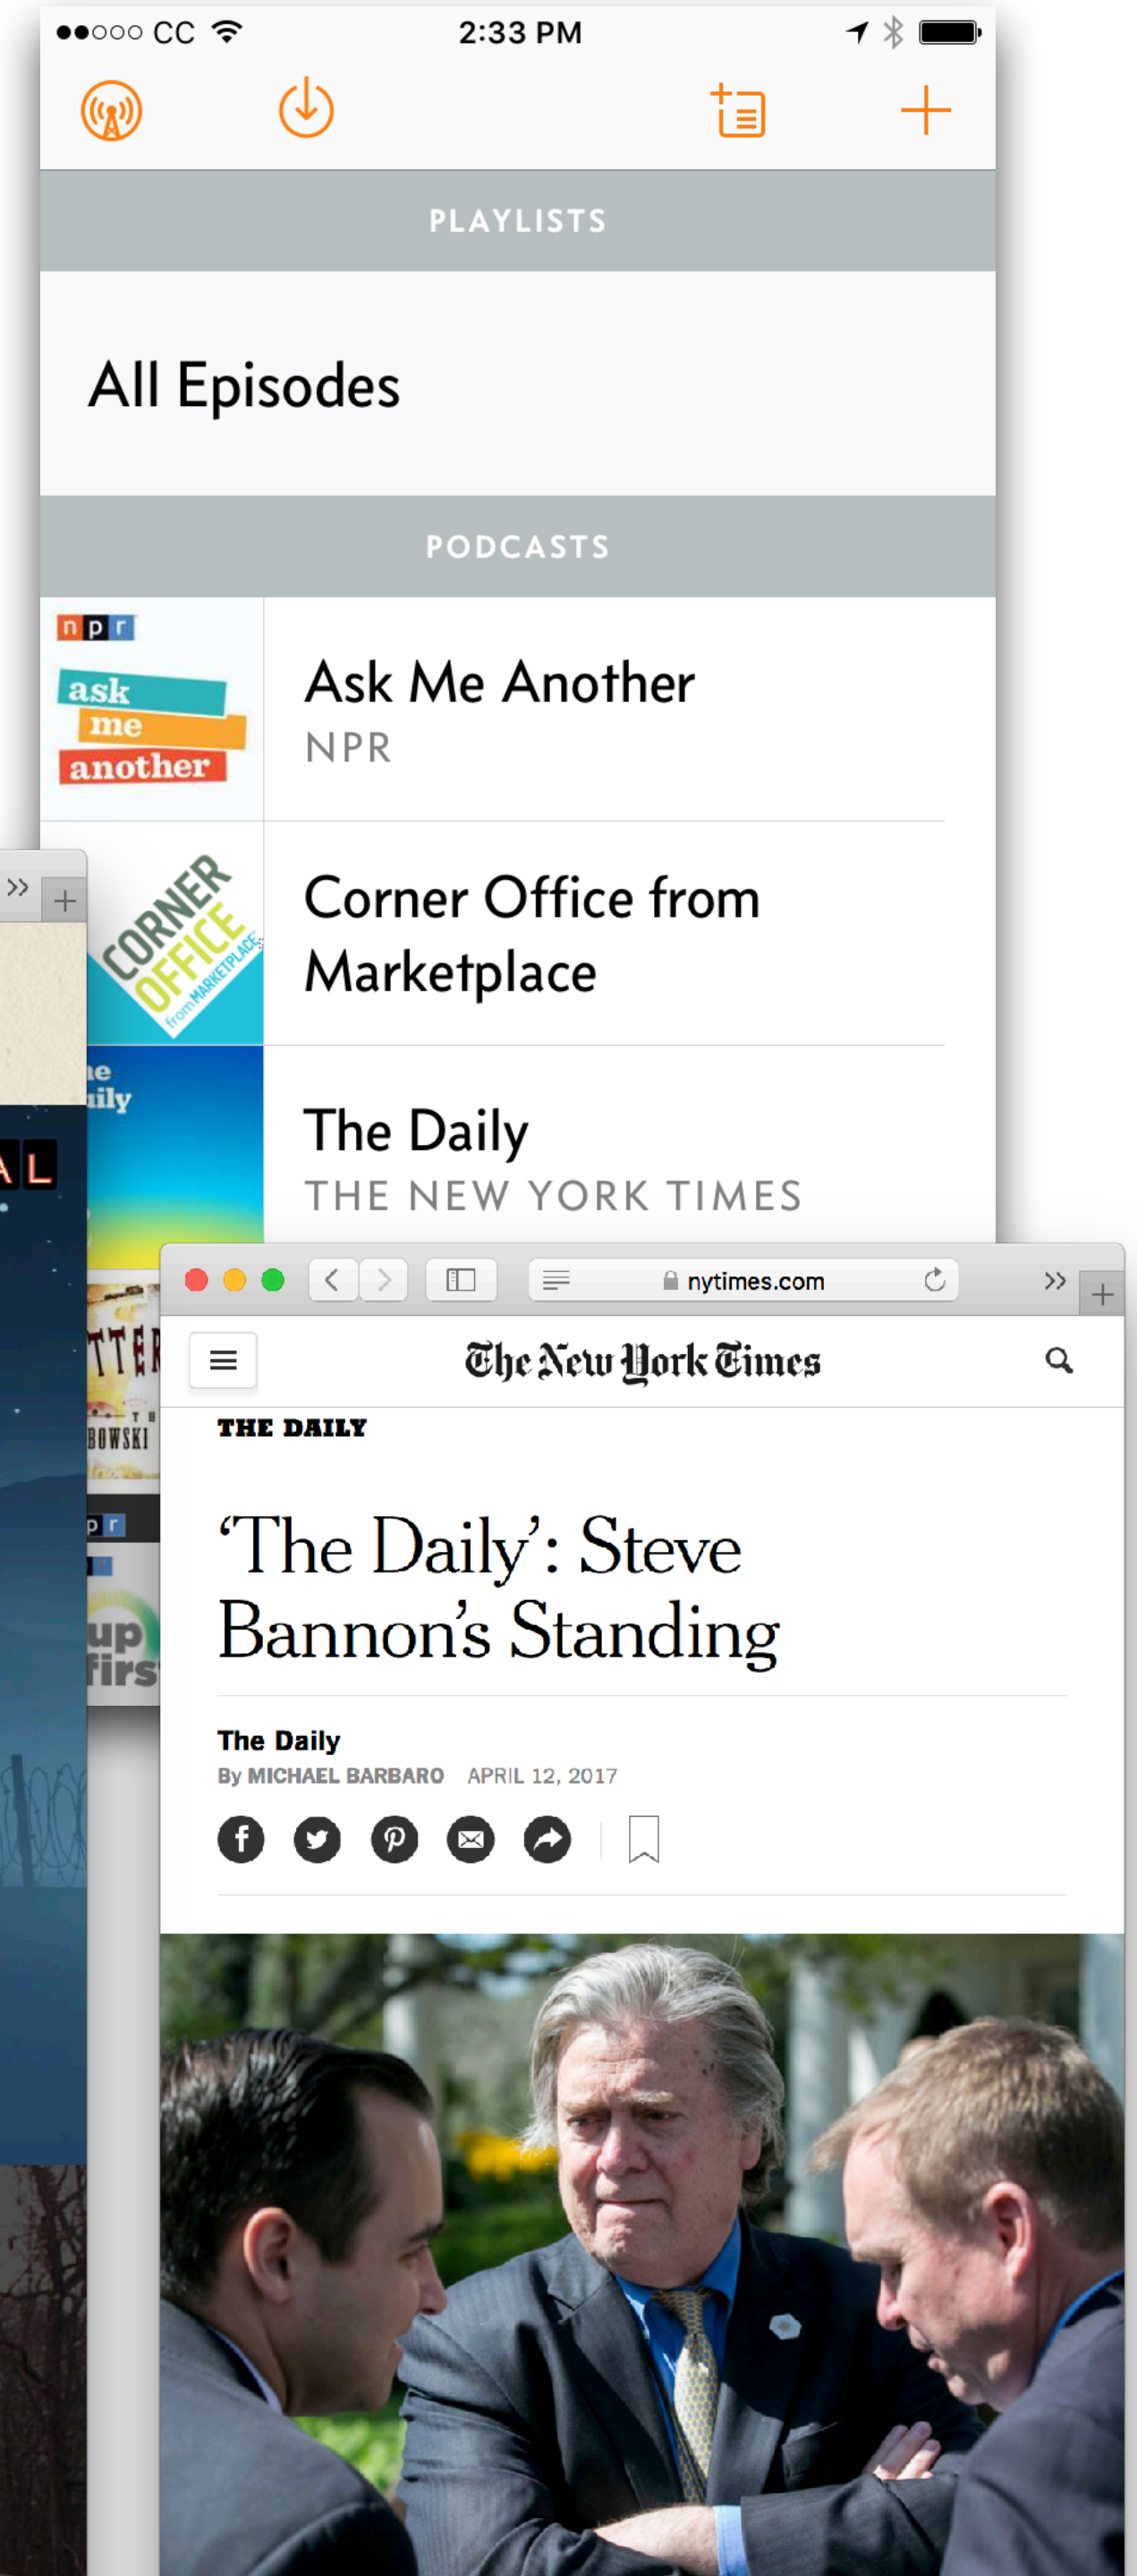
●●○○○ CC 2:33 PM

PLAYLISTS

All Episodes

PODCASTS

npr
ask me another

Ask Me Another
NPR

CORNER OFFICE from MARKETPLACE

Corner Office from Marketplace

The Daily
THE NEW YORK TIMES

nytimes.com

The New York Times

THE DAILY

‘The Daily’: Steve Bannon’s Standing

The Daily
By MICHAEL BARBARO APRIL 12, 2017